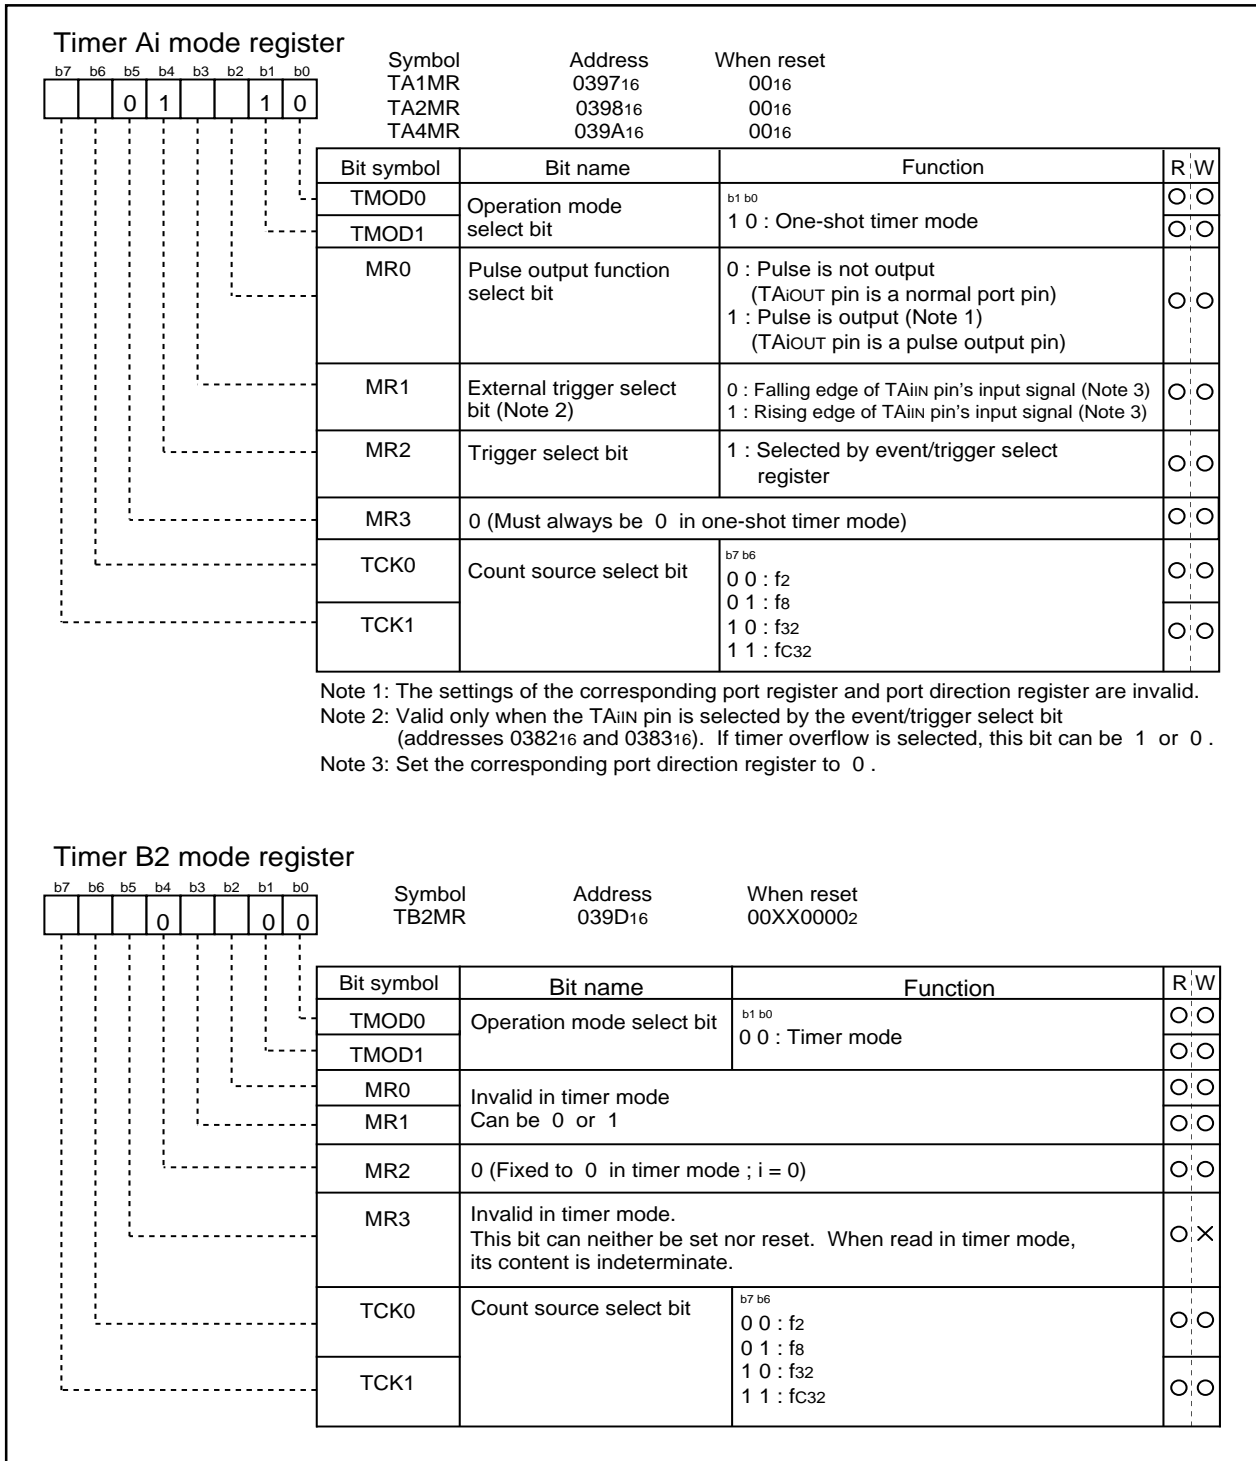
Timer Ai mode register

b7 b6 b5 b4 b3 b2 b1 b0

0 1 1 0

Symbol Address When reset
TA1MR $0397_{16}$ $00_{16}$
TA2MR $0398_{16}$ $00_{16}$
TA4MR $039A_{16}$ $00_{16}$

| Bit symbol | Bit name | Function | R | W |
|---|---|---|---|---|
| TMOD0 | Operation mode select bit | b1 b0<br>1 0 : One-shot timer mode | ○ | ○ |
| TMOD1 | | | ○ | ○ |
| MR0 | Pulse output function select bit | 0 : Pulse is not output (TAiOUT pin is a normal port pin)<br>1 : Pulse is output (Note 1) (TAiOUT pin is a pulse output pin) | ○ | ○ |
| MR1 | External trigger select bit (Note 2) | 0 : Falling edge of TAiIN pin's input signal (Note 3)<br>1 : Rising edge of TAiIN pin's input signal (Note 3) | ○ | ○ |
| MR2 | Trigger select bit | 1 : Selected by event/trigger select register | ○ | ○ |
| MR3 | 0 (Must always be 0 in one-shot timer mode) | | ○ | ○ |
| TCK0 | Count source select bit | b7 b6<br>0 0 : $f_2$<br>0 1 : $f_8$<br>1 0 : $f_{32}$<br>1 1 : $f_{C32}$ | ○ | ○ |
| TCK1 | | | ○ | ○ |

Note 1: The settings of the corresponding port register and port direction register are invalid.
Note 2: Valid only when the TAiIN pin is selected by the event/trigger select bit (addresses $0382_{16}$ and $0383_{16}$). If timer overflow is selected, this bit can be 1 or 0.
Note 3: Set the corresponding port direction register to 0.

Timer B2 mode register

b7 b6 b5 b4 b3 b2 b1 b0

0 0 0

Symbol Address When reset
TB2MR $039D_{16}$ $00XX0000_2$

| Bit symbol | Bit name | Function | R | W |
|---|---|---|---|---|
| TMOD0 | Operation mode select bit | b1 b0<br>0 0 : Timer mode | ○ | ○ |
| TMOD1 | | | ○ | ○ |
| MR0 | Invalid in timer mode<br>Can be 0 or 1 | | ○ | ○ |
| MR1 | | | ○ | ○ |
| MR2 | 0 (Fixed to 0 in timer mode ; i = 0) | | ○ | ○ |
| MR3 | Invalid in timer mode.<br>This bit can neither be set nor reset. When read in timer mode, its content is indeterminate. | | ○ | × |
| TCK0 | Count source select bit | b7 b6<br>0 0 : $f_2$<br>0 1 : $f_8$<br>1 0 : $f_{32}$<br>1 1 : $f_{C32}$ | ○ | ○ |
| TCK1 | | | ○ | ○ |